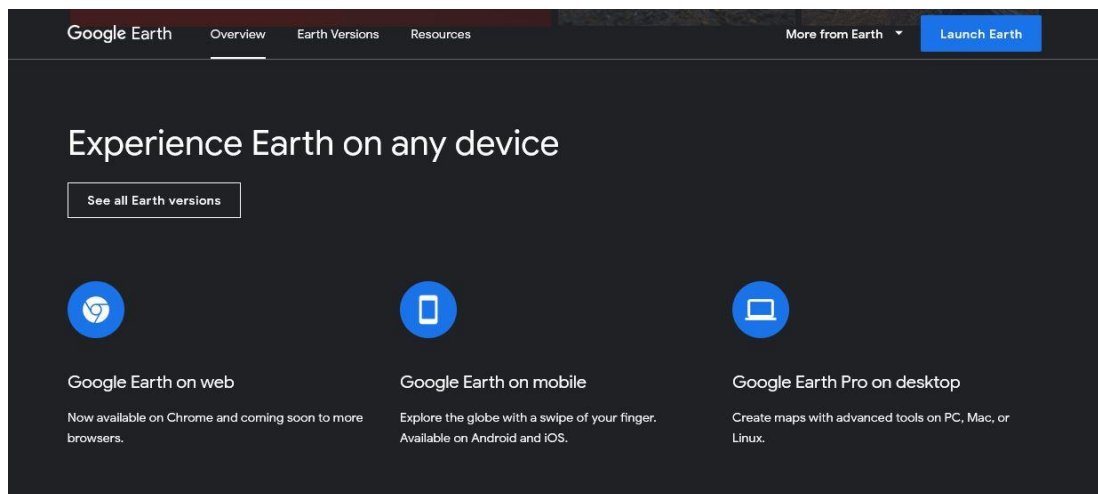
Google Earth Overview Earth Versions Resources More from Earth Launch Earth

Experience Earth on any device

See all Earth versions

Google Earth on web

Now available on Chrome and coming soon to more browsers.

Google Earth on mobile

Explore the globe with a swipe of your finger. Available on Android and iOS.

Google Earth Pro on desktop

Create maps with advanced tools on PC, Mac, or Linux.